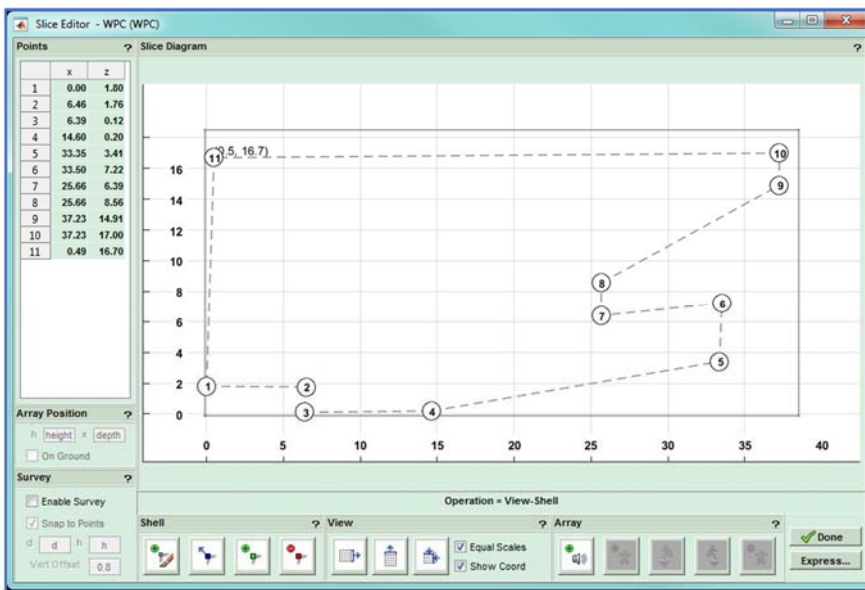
Slice Editor - WPC (WPC)

Points ?

|  | x | z |
|---|---|---|
| 1 | 0.00 | 1.80 |
| 2 | 6.46 | 1.76 |
| 3 | 6.39 | 0.12 |
| 4 | 14.60 | 0.20 |
| 5 | 33.35 | 3.41 |
| 6 | 33.50 | 7.22 |
| 7 | 25.66 | 6.39 |
| 8 | 25.66 | 8.56 |
| 9 | 37.23 | 14.91 |
| 10 | 37.23 | 17.00 |
| 11 | 0.49 | 16.70 |

Array Position ?

h height x depth

On Ground

Survey ?

Enable Survey

Snap to Points

d d h h

Vert Offset 0.8

Slice Diagram ?

(0.5, 16.7)

11 10 9 8 6 7 5 1 2 3 4

16 14 12 10 8 6 4 2 0

0 5 10 15 20 25 30 35 40

Operation = View-Shell

Shell ?

View ?

Equal Scales

Show Coord

Array ?

Done

Express...